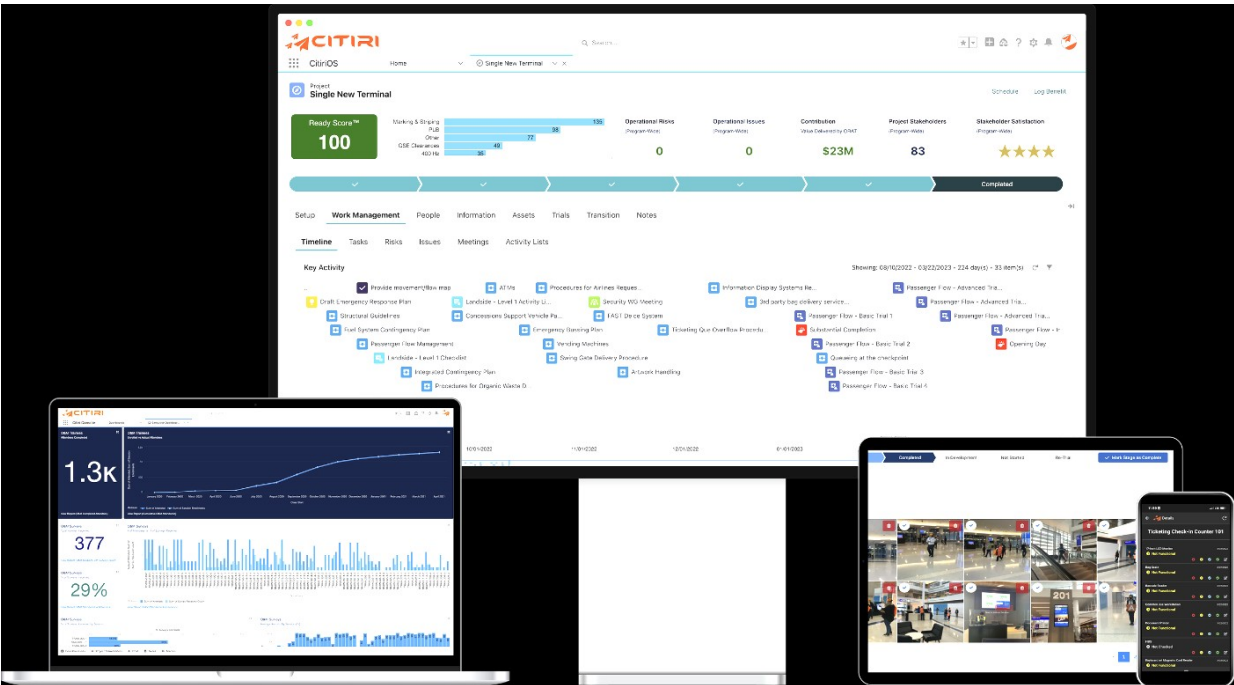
CITIRI

Search...

CitiriOS Home Single New Terminal

Project
Single New Terminal

Schedule Log Benefit

Ready Score™
100

Marking & Striping 135
PLB 38
Other 77
GSE Clearances 49
400 Hz 35

Operational Risks
(Program-Wide)
0

Operational Issues
(Program-Wide)
0

Contribution
Value Delivered by ORAT
$23M

Project Stakeholders
(Program-Wide)
83

Stakeholder Satisfaction
(Program-Wide)
★★★★

Completed

Setup Work Management People Information Assets Trials Transition Notes

Timeline Tasks Risks Issues Meetings Activity Lists

Key Activity

Showing: 08/10/2022 - 03/22/2023 - 224 day(s) - 33 item(s)

Provide movement/flow map
ATMs
Procedures for Airlines Reques...
Information Display Systems Re...
Passenger Flow - Advanced Tria...
Draft Emergency Response Plan
Landside - Level 1 Activity Li...
Security WG Meeting
3rd party bag delivery service...
Passenger Flow - Advanced Tria...
Structural Guidelines
Concessions Support Vehicle Pa...
FAST Drop System
Passenger Flow - Basic Trial 1
Passenger Flow - Advanced Tria...
Fuel System Contingency Plan
Emergency Gassing Plan
Ticketing Que Overflow Procedu...
Substantial Completion
Passenger Flow - F
Passenger Flow Management
Vending Machines
Passenger Flow - Basic Trial 2
Opening Day
Landside - Level 1 Checklist
Swing Gate Delivery Procedure
Queuing at the checkpoint
Integrated Contingency Plan
Artwork Handling
Passenger Flow - Basic Trial 3
Procedures for Organic Waste D
Passenger Flow - Basic Trial 4

10/01/2022 11/01/2022 12/01/2022 01/01/2023

CITIRI

1.3K

377

29%

Completed In Development Not Started No Plan Mark Stage as Complete

Details
Ticketing Check-in Counter 101
Not Functional

201